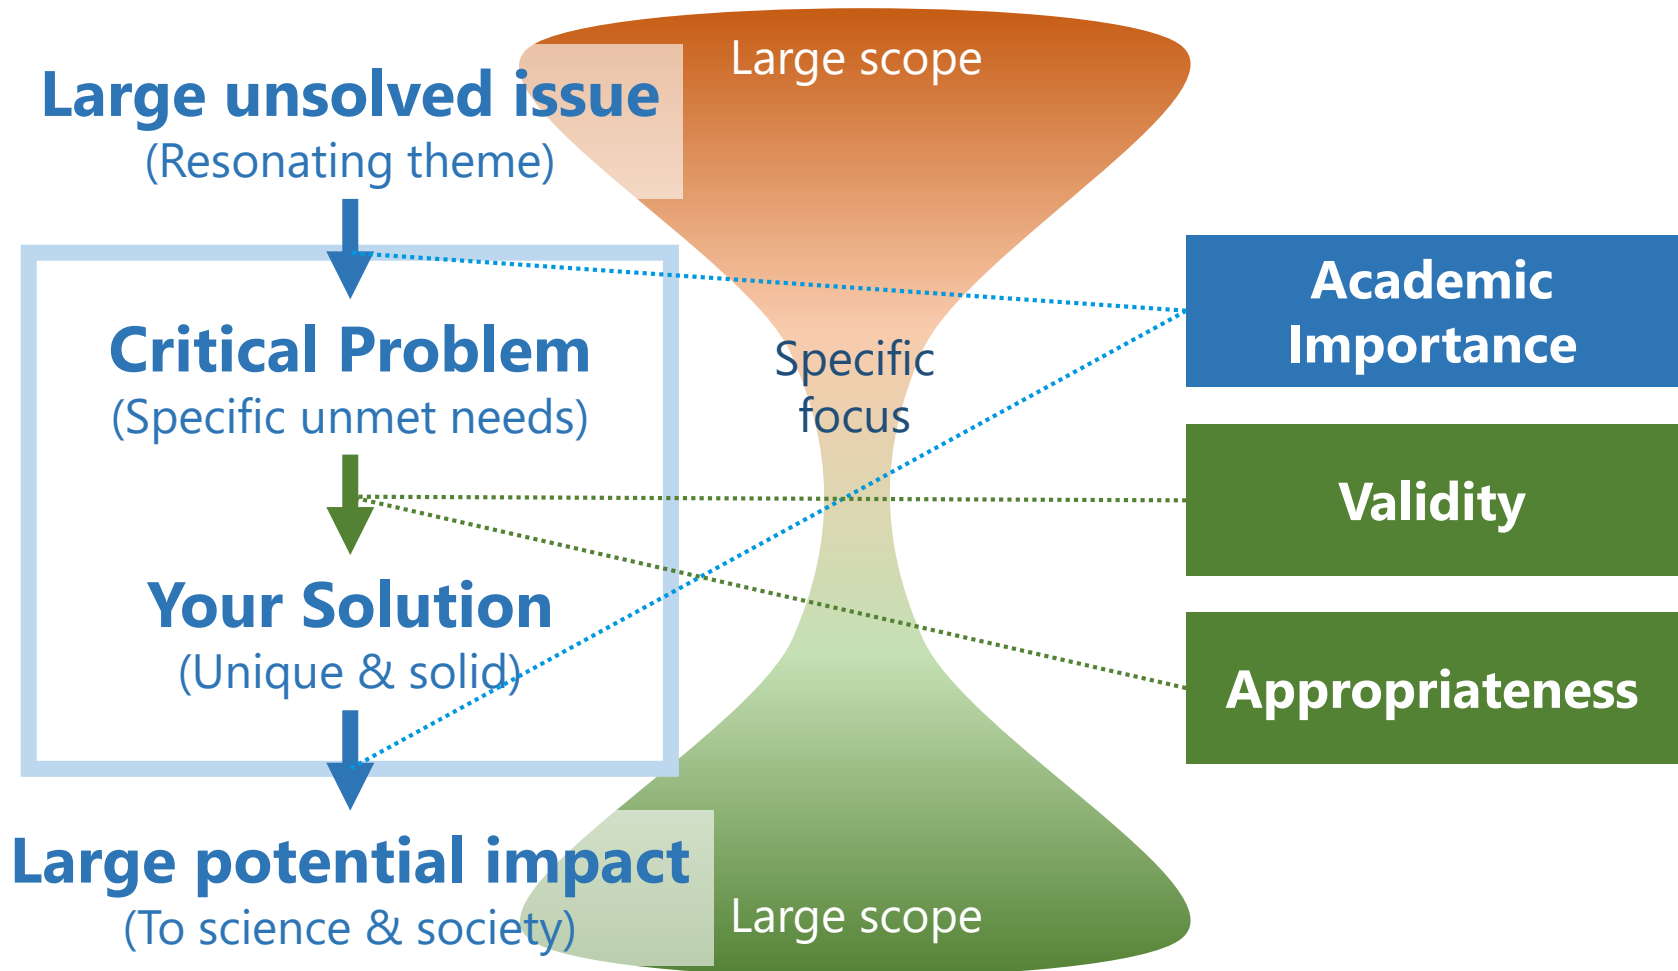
Large unsolved issue
(Resonating theme)

Large scope

Critical Problem
(Specific unmet needs)

Specific focus

Academic Importance

Validity

Your Solution
(Unique & solid)

Appropriateness

Large potential impact
(To science & society)

Large scope